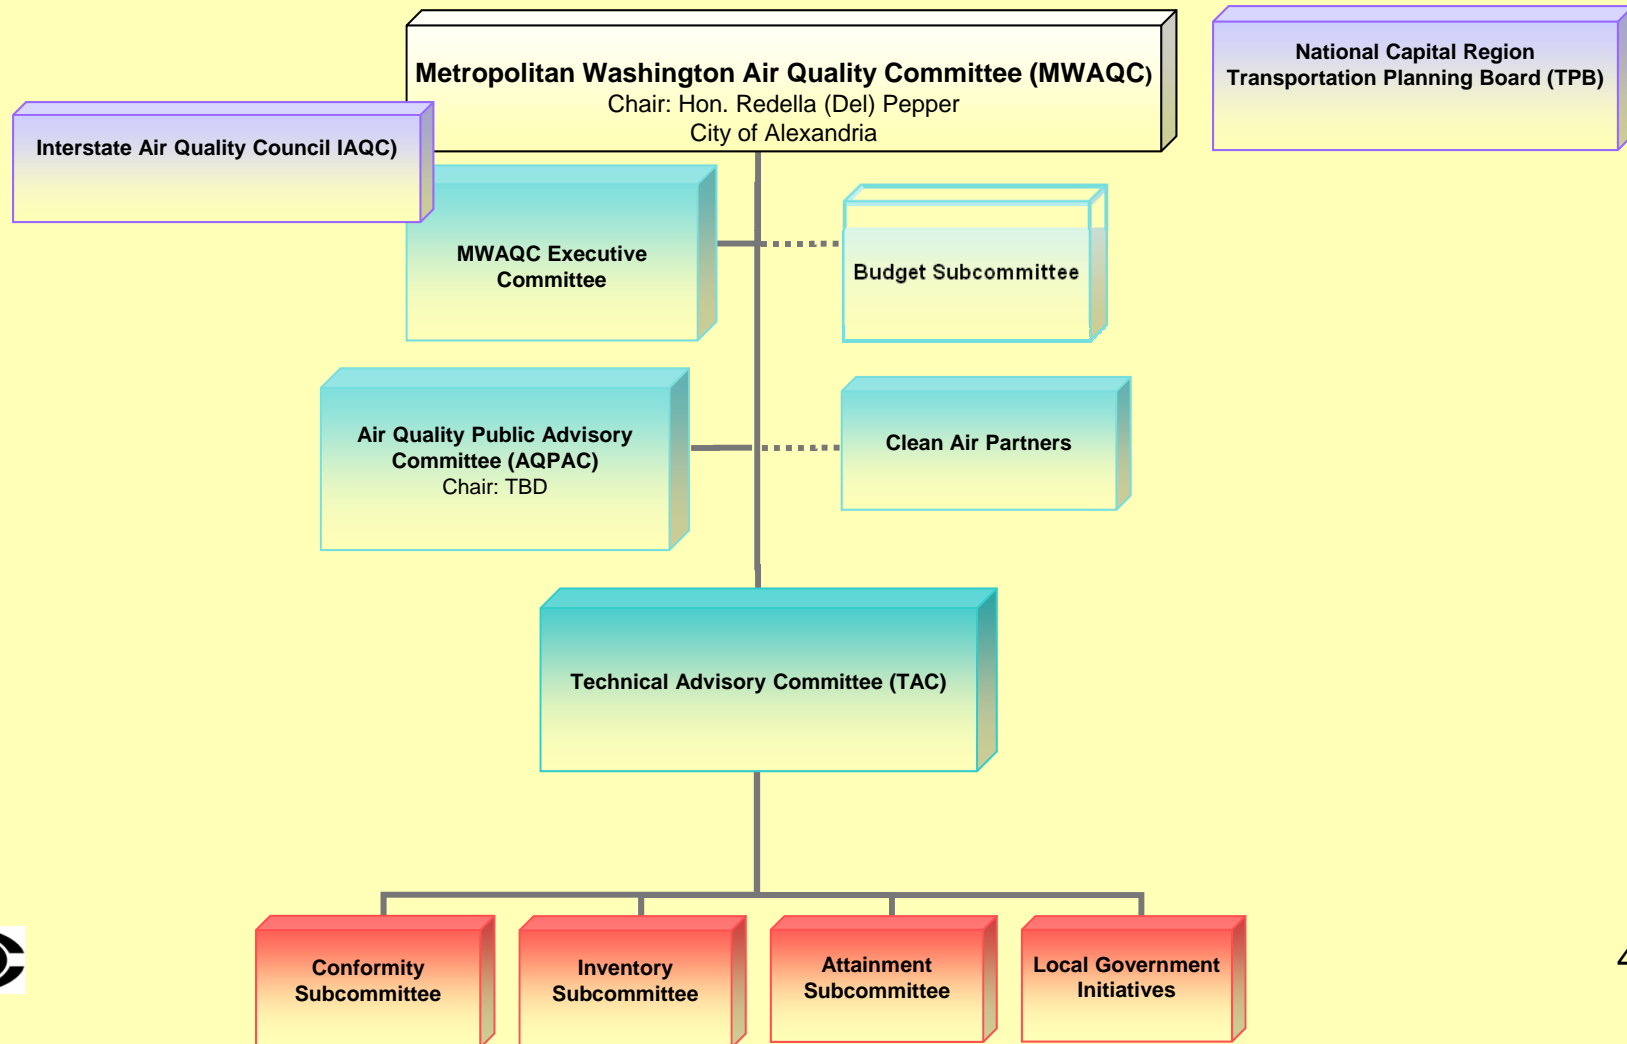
Metropolitan Washington Air Quality Committee (MWAQC)
Chair: Hon. Redella (Del) Pepper
City of Alexandria

National Capital Region
Transportation Planning Board (TPB)

Interstate Air Quality Council IAQC)

MWAQC Executive Committee

Budget Subcommittee

Air Quality Public Advisory Committee (AQPAC)
Chair: TBD

Clean Air Partners

Technical Advisory Committee (TAC)

Conformity Subcommittee

Inventory Subcommittee

Attainment Subcommittee

Local Government Initiatives

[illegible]